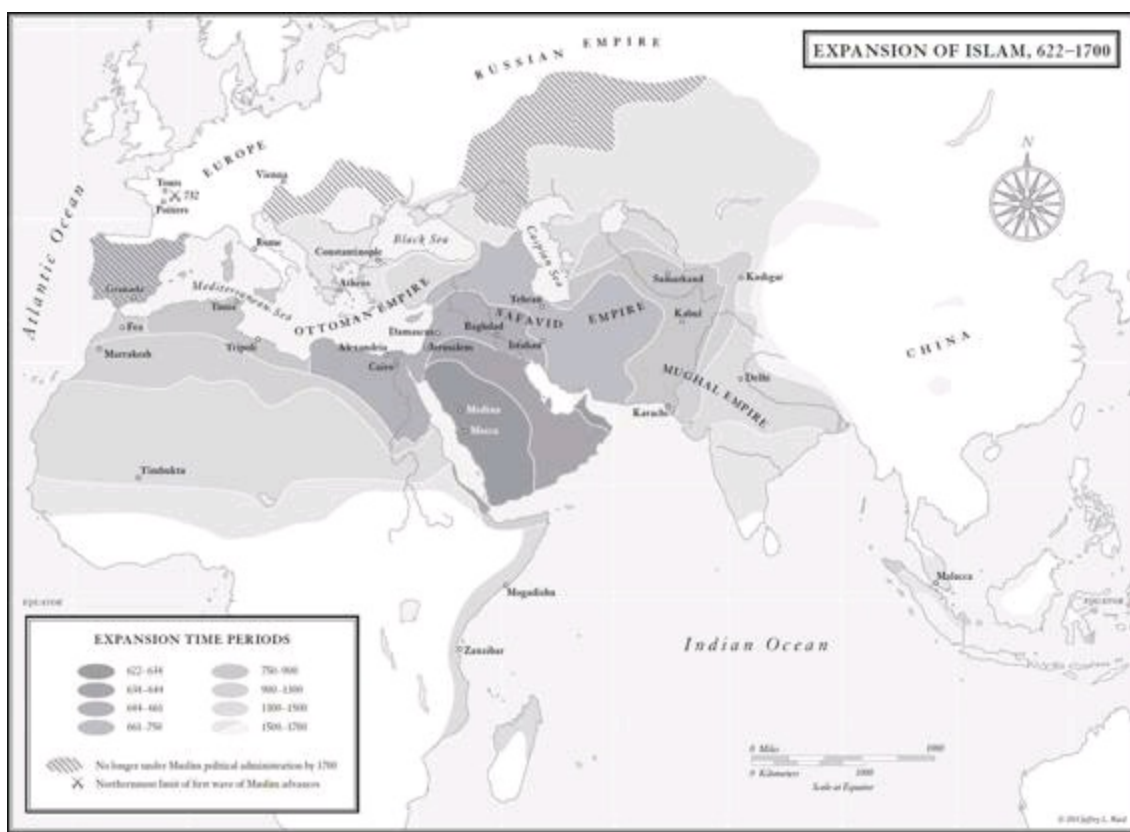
EXPANSION OF ISLAM, 622–1700

RUSSIAN EMPIRE

EUROPE

N

Atlantic Ocean

Tours
732
Poitiers

Vienna

Rome

Constantinople

Black Sea

Caspian Sea

Granada

Mediterranean Sea

Tunis

Athens

OTTOMAN EMPIRE

Tehran

SAFAVID EMPIRE

Samarkand

Kashgar

Fez

Marrakesh

Tripoli

Damascus

Baghdad

Isfahan

Kabul

Alexandria

Jerusalem

Cairo

CHINA

MUGHAL EMPIRE

Delhi

Medina

Mecca

Karachi

Timbuktu

EQUATOR

Malacca

EQUATOR

Mogadishu

EXPANSION TIME PERIODS

622–634

634–644

644–661

661–750

750–900

900–1300

1300–1500

1500–1700

No longer under Muslim political administration by 1700

Northernmost limit of first wave of Muslim advances

Zanzibar

Indian Ocean

0 Miles 1000

0 Kilometers 1000

Scale at Equator

© 2015 Jeffrey L. Ward